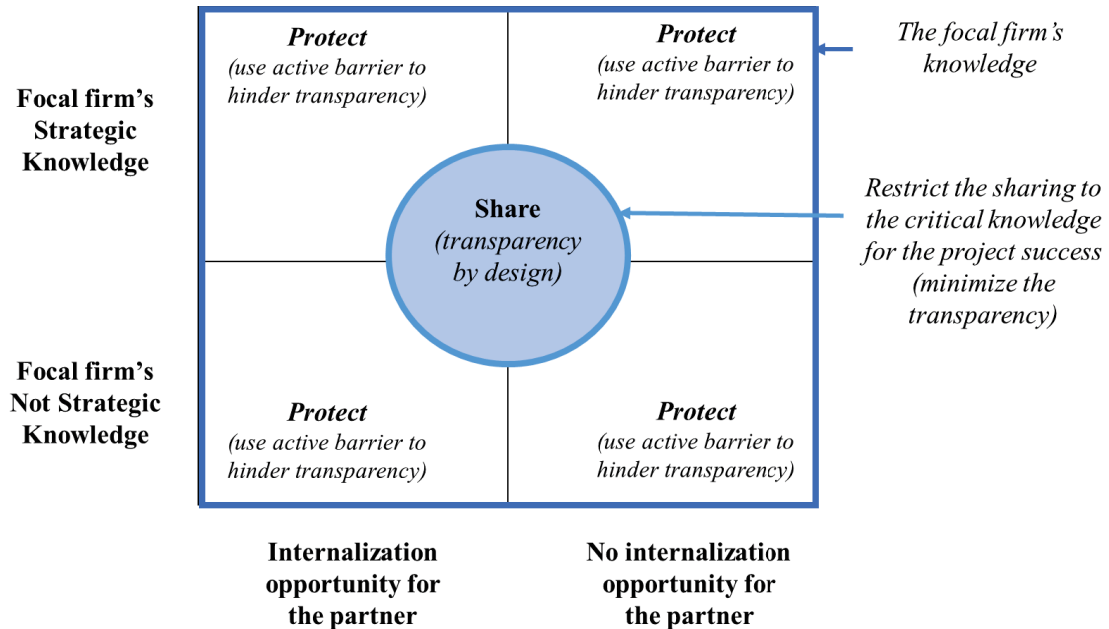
Focal firm's Strategic Knowledge

Protect
(use active barrier to hinder transparency)

Protect
(use active barrier to hinder transparency)

The focal firm's knowledge

Share
(transparency by design)

Restrict the sharing to the critical knowledge for the project success (minimize the transparency)

Focal firm's Not Strategic Knowledge

Protect
(use active barrier to hinder transparency)

Protect
(use active barrier to hinder transparency)

Internalization opportunity for the partner

No internalization opportunity for the partner